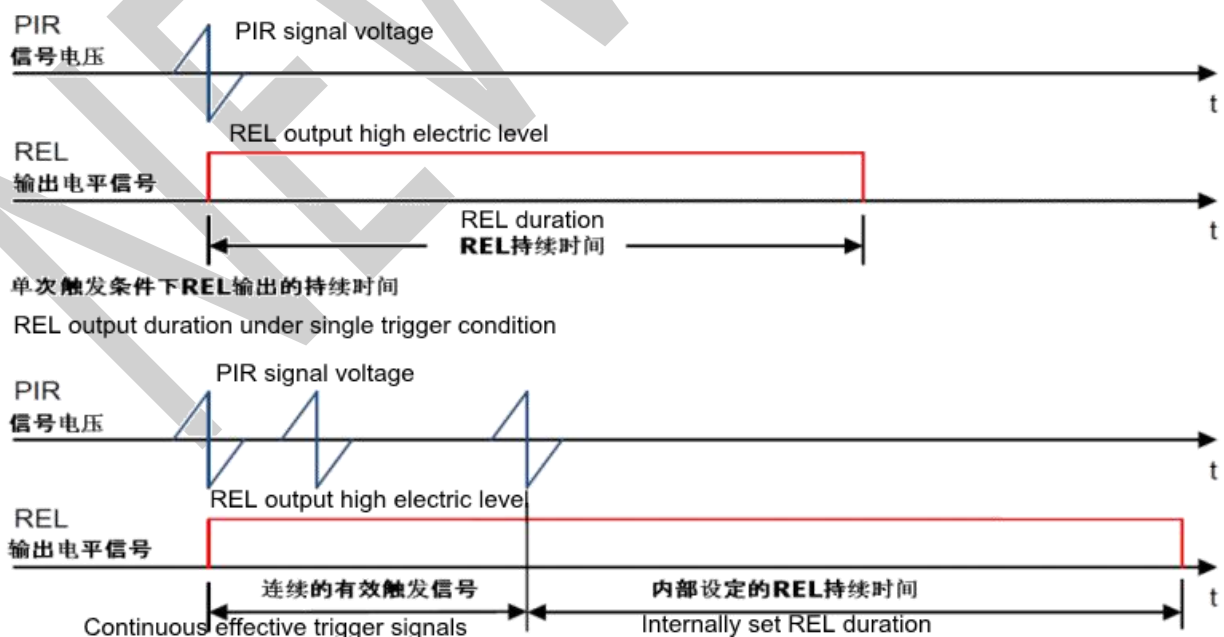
PIR
信号电压
PIR signal voltage
t

REL
输出电平信号
REL output high electric level
t
REL duration
REL持续时间

单次触发条件下REL输出的持续时间
REL output duration under single trigger condition

PIR
信号电压
PIR signal voltage
t

REL
输出电平信号
REL output high electric level
t
连续的有效触发信号
Continuous effective trigger signals
内部设定的REL持续时间
Internally set REL duration